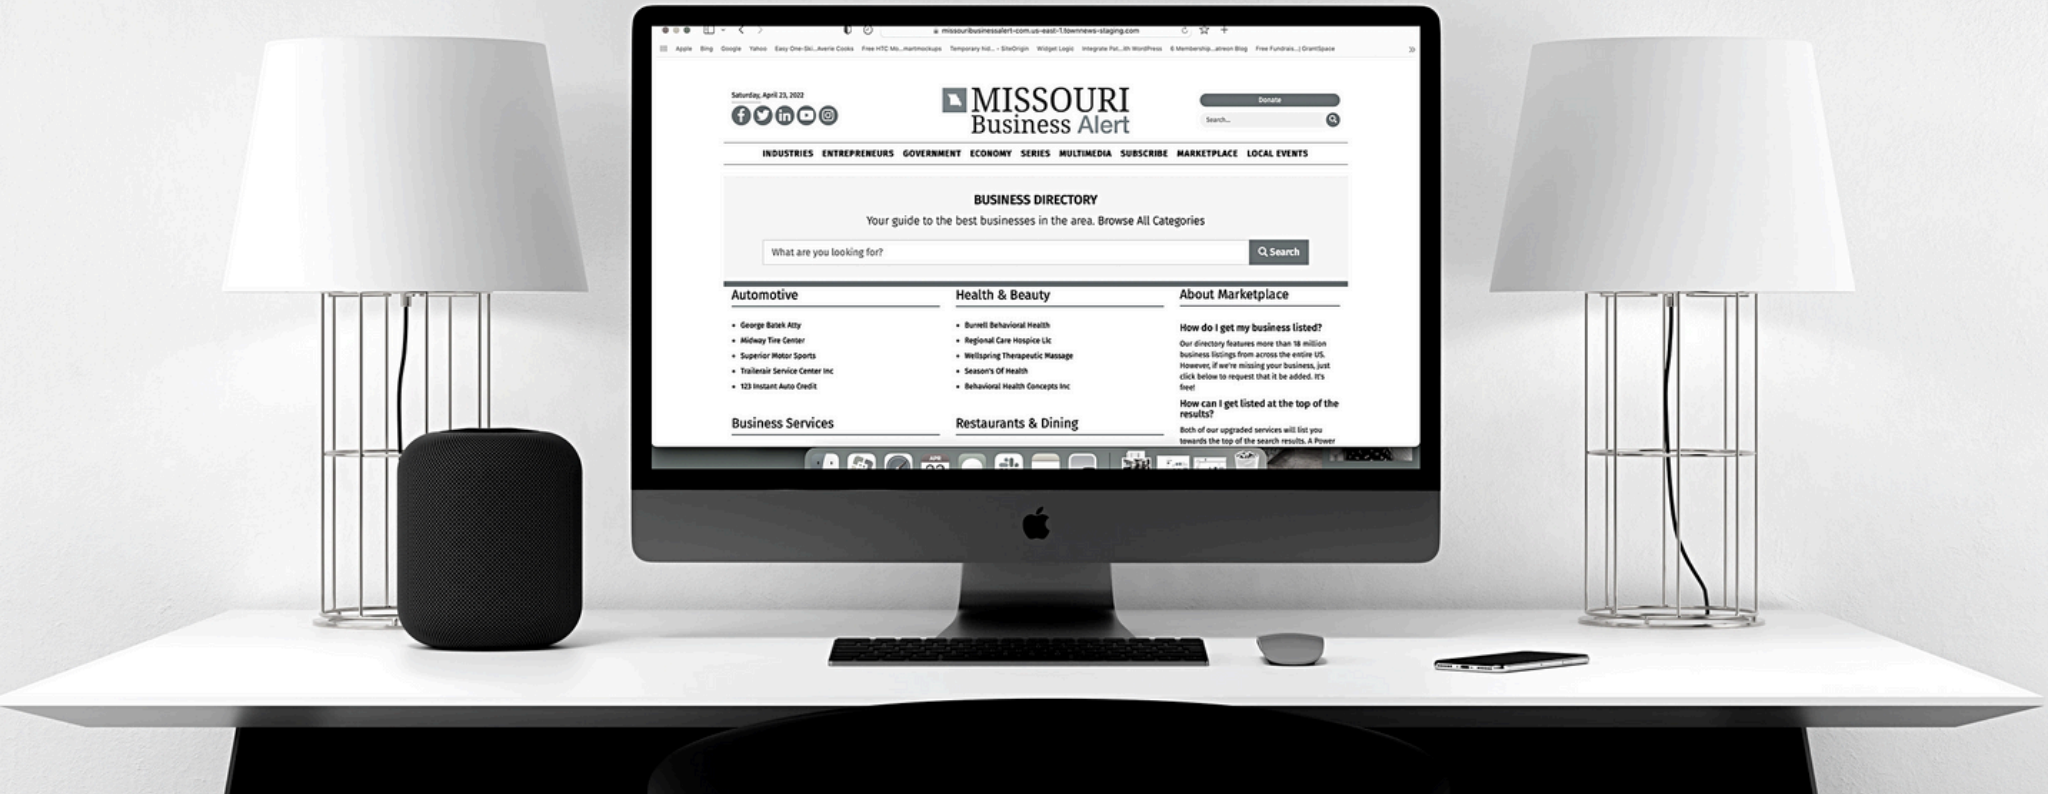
missouribusinessalert-com.us-east-1.townnews-staging.com

Apple Bing Google Yahoo Easy One-Ski...Averie Cooks Free HTC Mo...martmockups Temporary Nd... - SiteOrigin Widget Logic Integrate Pat...ith WordPress 6 Membership...atreon Blog Free Fundrais...| GrantSpace

Saturday, April 23, 2022

MISSOURI Business Alert

Donate

Search...

INDUSTRIES ENTREPRENEURS GOVERNMENT ECONOMY SERIES MULTIMEDIA SUBSCRIBE MARKETPLACE LOCAL EVENTS

BUSINESS DIRECTORY

Your guide to the best businesses in the area. Browse All Categories

What are you looking for?

Search

Automotive

- George Batek Atty
- Midway Tire Center
- Superior Motor Sports
- Trailerair Service Center Inc
- 123 Instant Auto Credit

Business Services

Health & Beauty

- Burrell Behavioral Health
- Regional Care Hospice Llc
- Wellspring Therapeutic Massage
- Season's Of Health
- Behavioral Health Concepts Inc

Restaurants & Dining

About Marketplace

How do I get my business listed?

Our directory features more than 18 million business listings from across the entire US. However, if we're missing your business, just click below to request that it be added. It's free!

How can I get listed at the top of the results?

Both of our upgraded services will list you towards the top of the search results. A Power